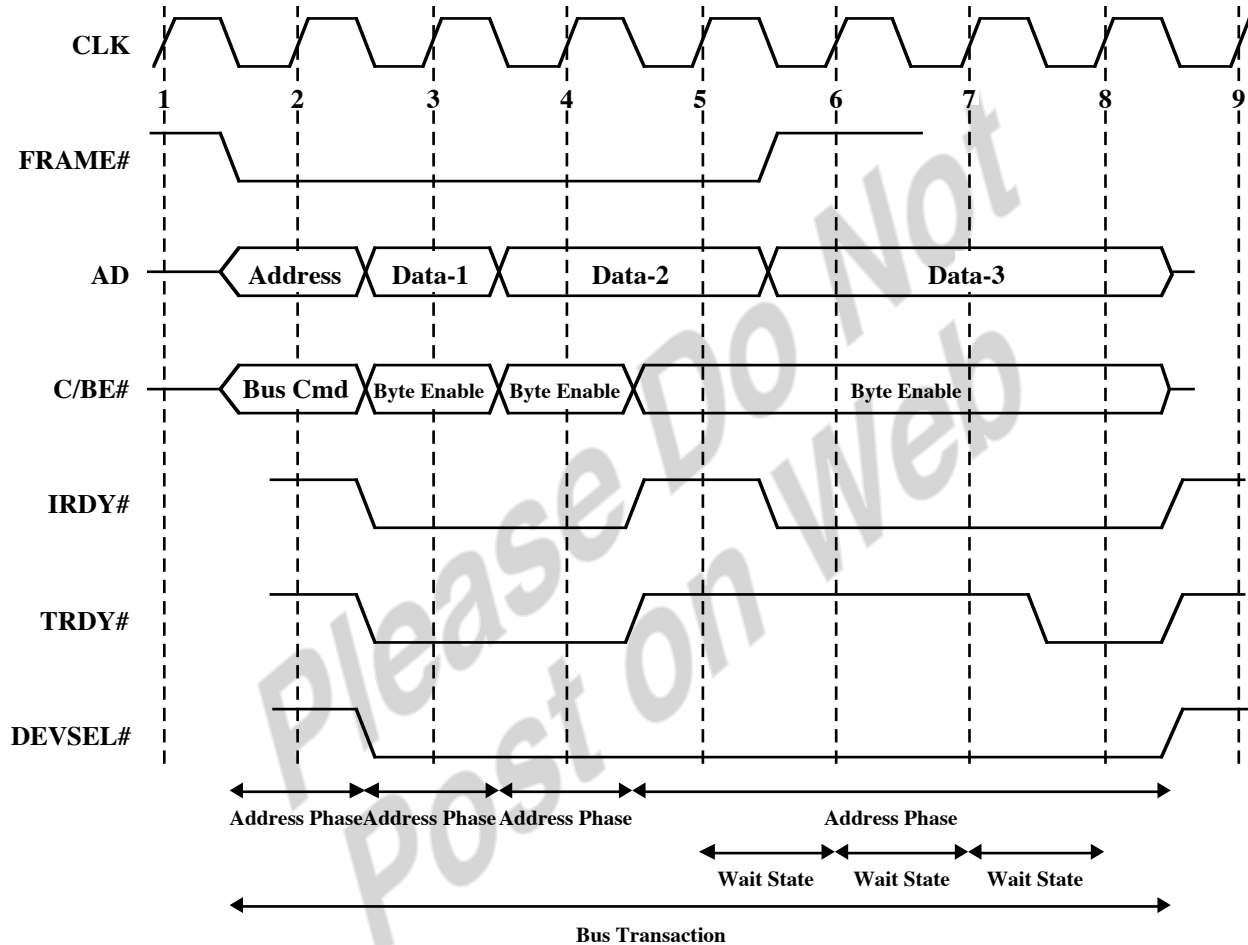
CLK

1 2 3 4 5 6 7 8 9

FRAME#

AD

Address

Data-1

Data-2

Data-3

C/BE#

Bus Cmd

Byte Enable

Byte Enable

Byte Enable

IRDY#

TRDY#

DEVSEL#

Address Phase

Address Phase

Address Phase

Address Phase

Wait State

Wait State

Wait State

Bus Transaction

Please Do Not Post on Web